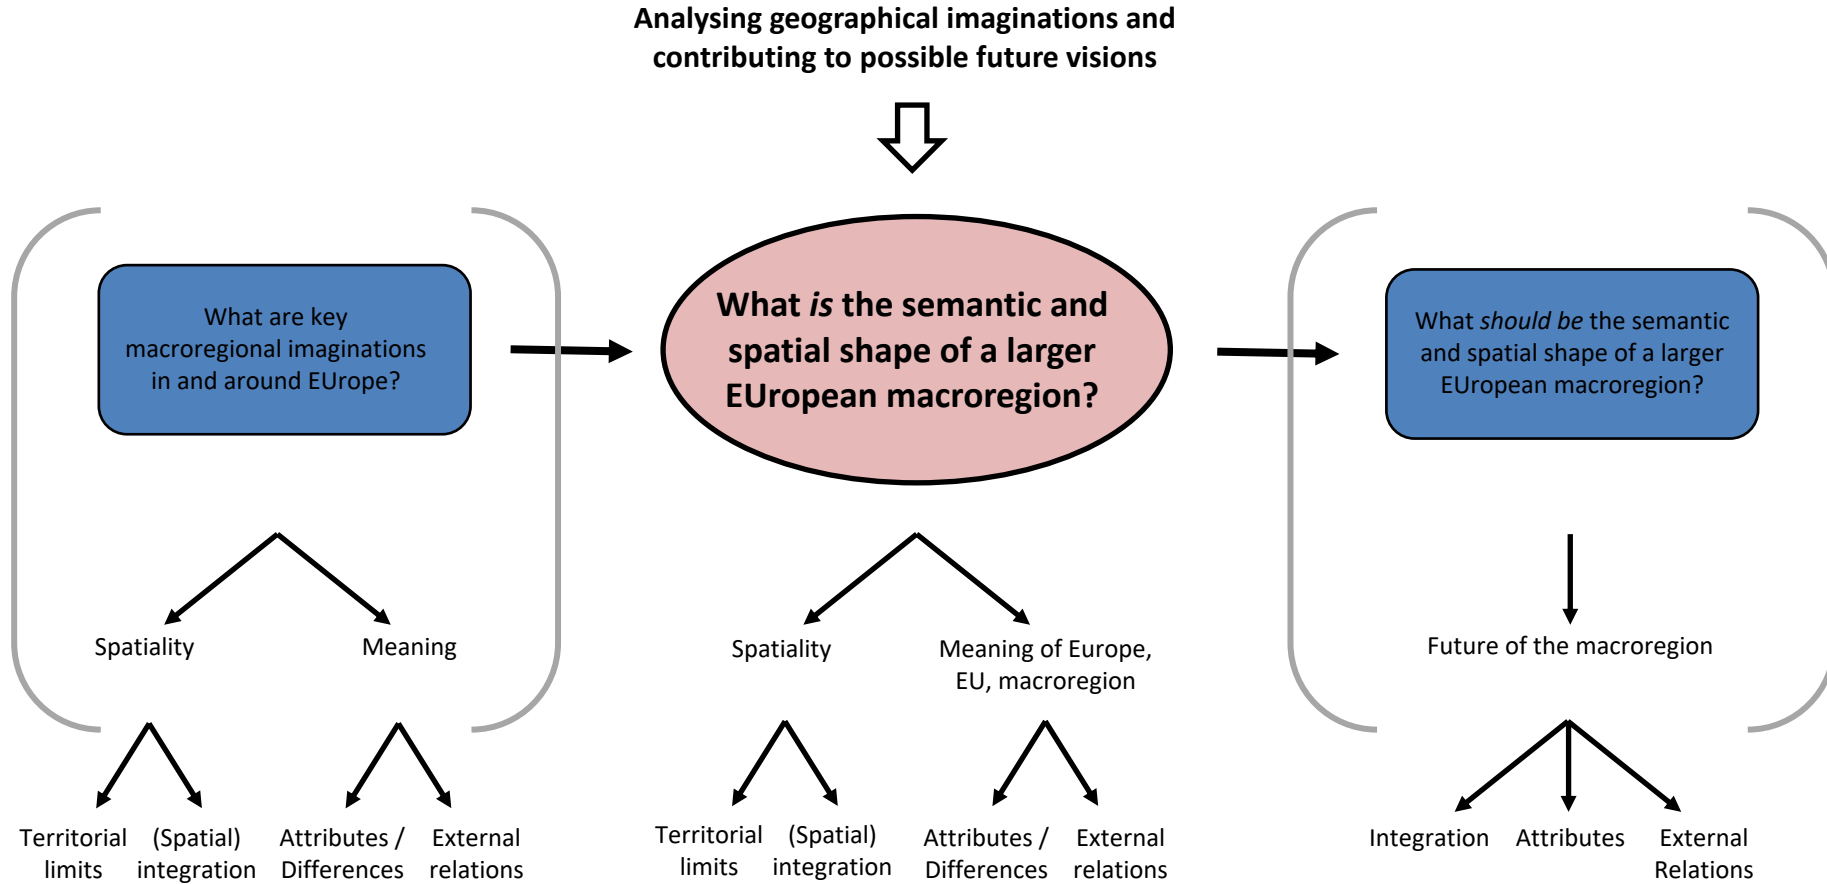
Analysing geographical imaginations and contributing to possible future visions

What are key macroregional imaginations in and around EUrope?

What *is* the semantic and spatial shape of a larger EUropean macroregion?

What *should be* the semantic and spatial shape of a larger EUropean macroregion?

Spatiality

Meaning

Territorial limits

(Spatial) integration

Attributes / Differences

External relations

Spatiality

Meaning of Europe, EU, macroregion

Territorial limits

(Spatial) integration

Attributes / Differences

External relations

Future of the macroregion

Integration

Attributes

External Relations